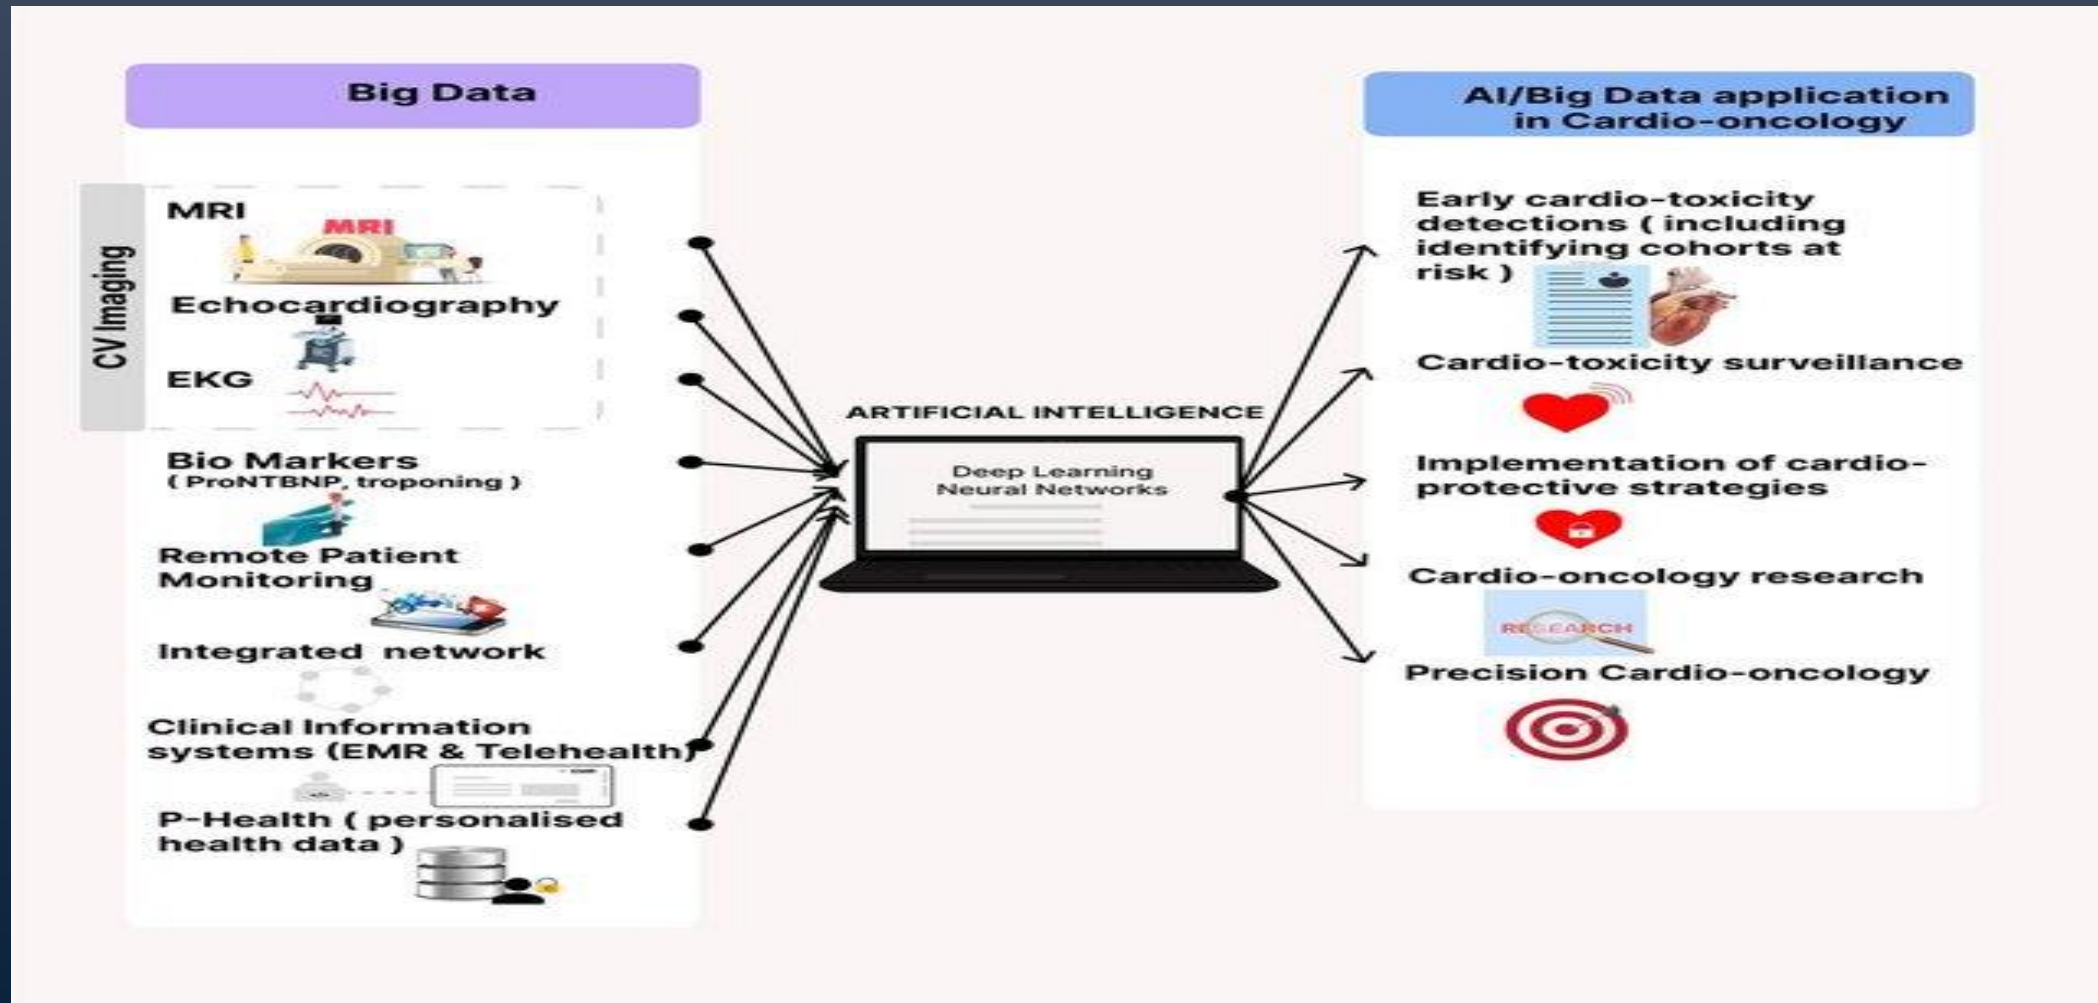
Big Data

CV Imaging

MRI

MRI

Echocardiography

EKG

Bio Markers
( ProNTBNP, troponing )

Remote Patient Monitoring

Integrated network

Clinical Information systems (EMR & Telehealth)

P-Health ( personalised health data )

ARTIFICIAL INTELLIGENCE

Deep Learning
Neural Networks

AI/Big Data application in Cardio-oncology

Early cardio-toxicity detections ( including identifying cohorts at risk )

Cardio-toxicity surveillance

Implementation of cardio-protective strategies

Cardio-oncology research

RESEARCH

Precision Cardio-oncology